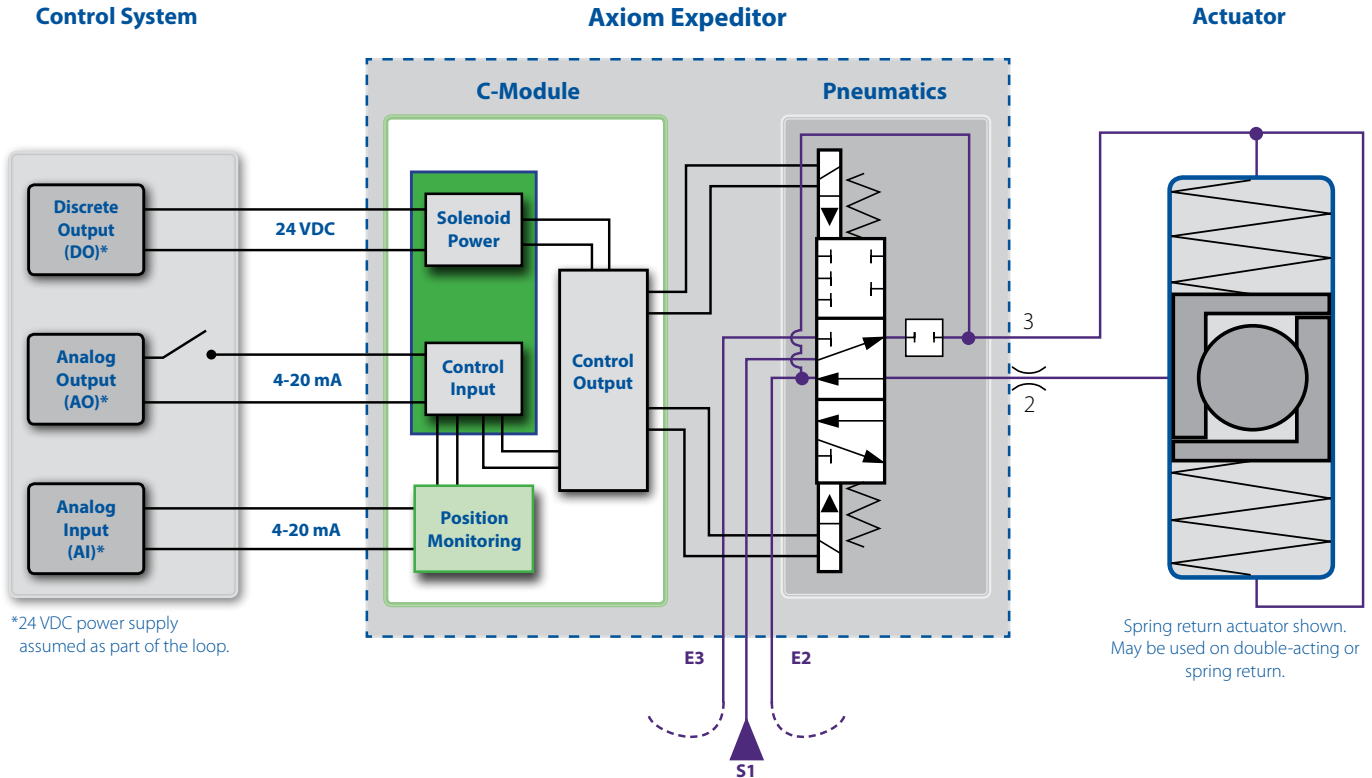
Control System

Axiom Expeditor

Actuator

C-Module

Pneumatics

Discrete Output (DO)*

24 VDC

Solenoid Power

Analog Output (AO)*

4-20 mA

Control Input

Control Output

Analog Input (AI)*

4-20 mA

Position Monitoring

3

2

*24 VDC power supply assumed as part of the loop.

E3

E2

S1

Spring return actuator shown. May be used on double-acting or spring return.